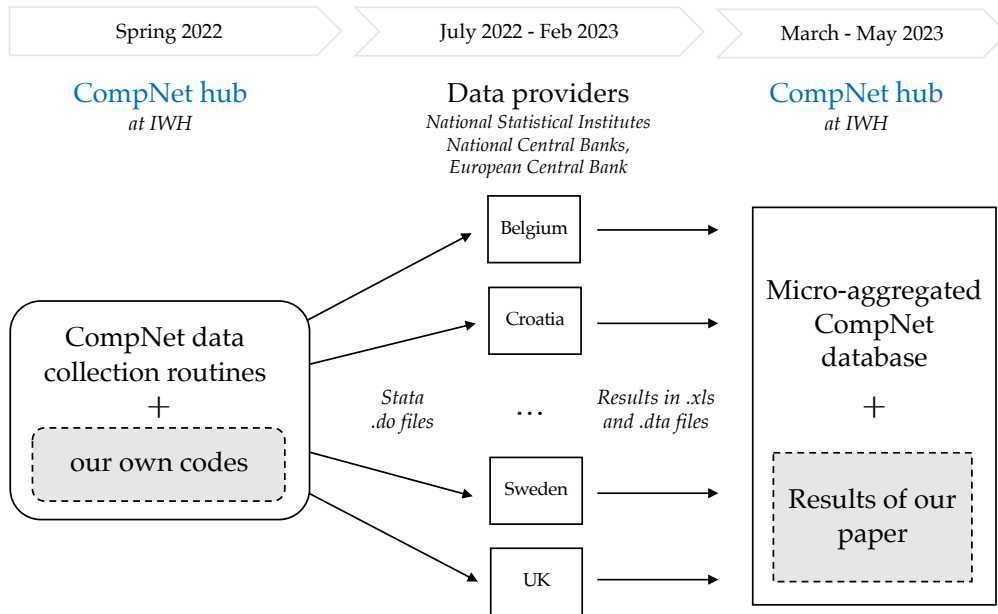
Spring 2022

July 2022 - Feb 2023

March - May 2023

CompNet hub
at IWH

Data providers
National Statistical Institutes
National Central Banks,
European Central Bank

CompNet hub
at IWH

Belgium

Croatia

...

Sweden

UK

CompNet data collection routines
+
our own codes

Stata
.do files

Results in .xls
and .dta files

Micro-aggregated CompNet database
+
Results of our paper